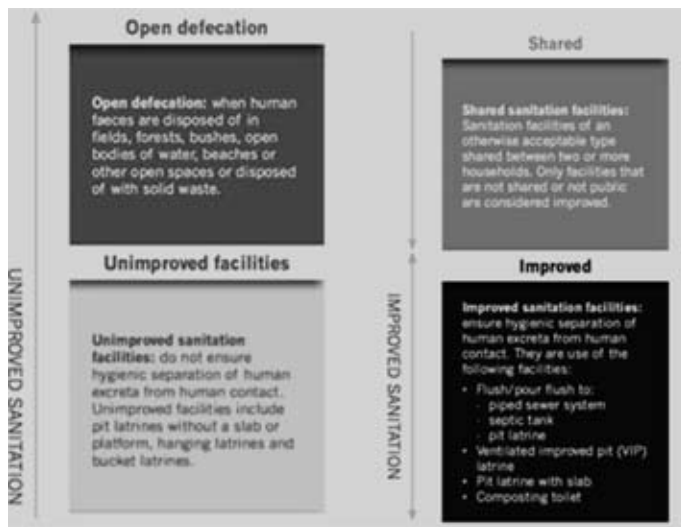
Open defecation

Open defecation: when human faeces are disposed of in fields, forests, bushes, open bodies of water, beaches or other open spaces or disposed of with solid waste.

Unimproved facilities

Unimproved sanitation facilities: do not ensure hygienic separation of human excreta from human contact. Unimproved facilities include pit latrines without a slab or platform, hanging latrines and bucket latrines.

UNIMPROVED SANITATION

Shared

Shared sanitation facilities: Sanitation facilities of an otherwise acceptable type shared between two or more households. Only facilities that are not shared or not public are considered improved.

Improved

Improved sanitation facilities: ensure hygienic separation of human excreta from human contact. They are use of the following facilities:
• Flush/pour flush to:
- piped sewer system
- septic tank
- pit latrine
• Ventilated improved pit (VIP) latrine
• Pit latrine with slab
• Composting toilet

IMPROVED SANITATION